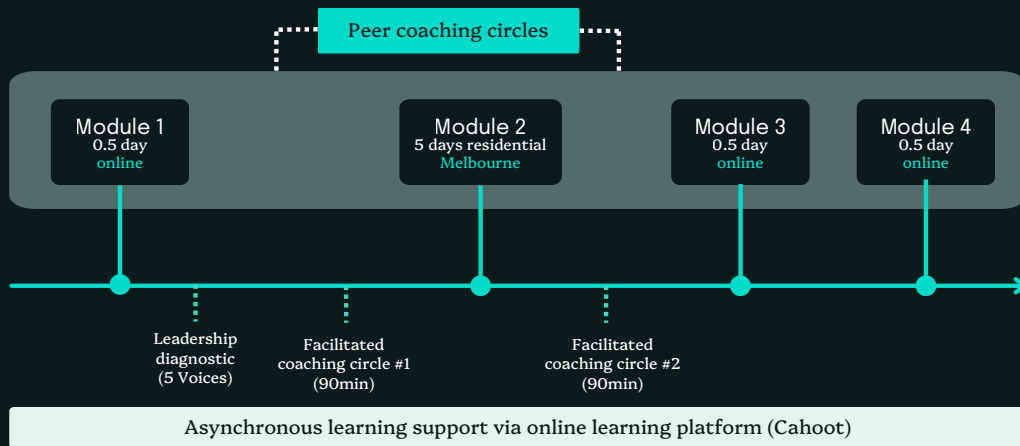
Peer coaching circles

Module 1
0.5 day
online

Module 2
5 days residential
Melbourne

Module 3
0.5 day
online

Module 4
0.5 day
online

Leadership diagnostic (5 Voices)

Facilitated coaching circle #1 (90min)

Facilitated coaching circle #2 (90min)

Asynchronous learning support via online learning platform (Cahoot)